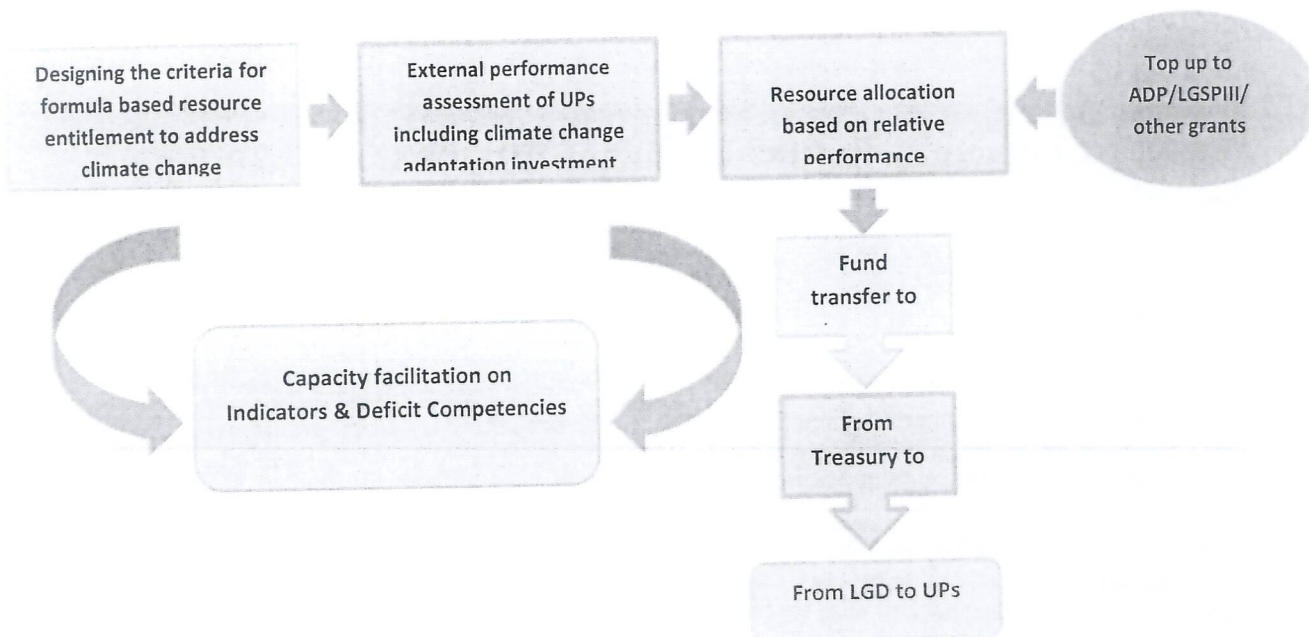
Designing the criteria for formula based resource entitlement to address climate change

External performance assessment of UPs including climate change adaptation investment

Resource allocation based on relative performance

Top up to ADP/LGSPIII/ other grants

Fund transfer to

Capacity facilitation on Indicators & Deficit Competencies

From Treasury to

From LGD to UPs